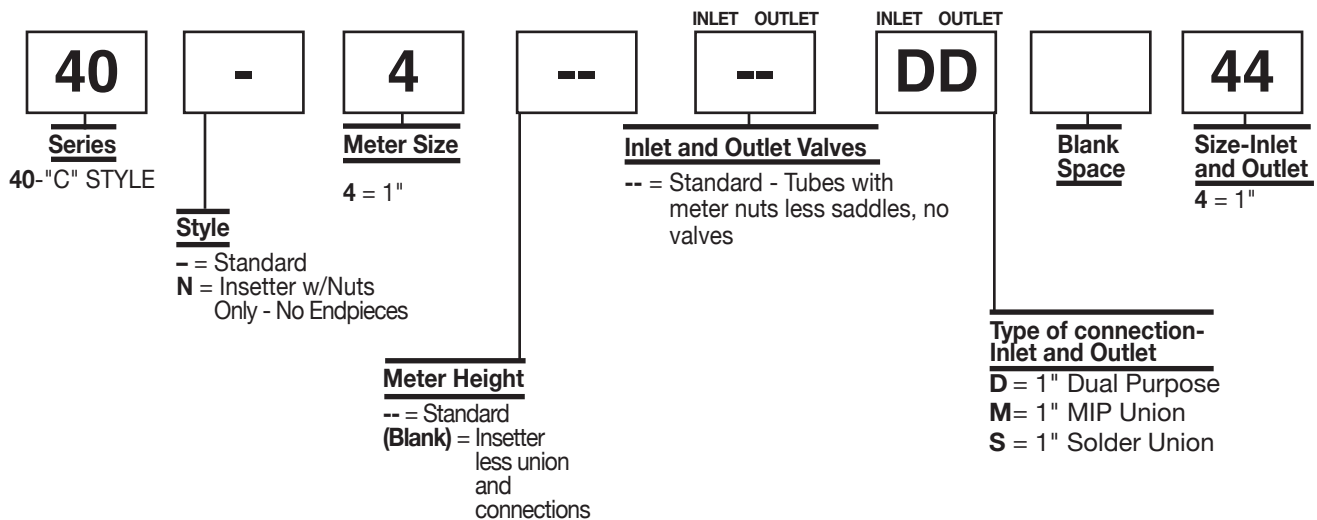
40 - 4 -- INLET OUTLET -- INLET OUTLET DD 44

Series
40-"C" STYLE

Style
– = Standard
N = Insetter w/Nuts Only - No Endpieces

Meter Size
4 = 1"

Meter Height
-- = Standard
(Blank) = Insetter less union and connections

Inlet and Outlet Valves
-- = Standard - Tubes with meter nuts less saddles, no valves

Type of connection- Inlet and Outlet
D = 1" Dual Purpose
M= 1" MIP Union
S = 1" Solder Union

Blank Space

Size-Inlet and Outlet
4 = 1"